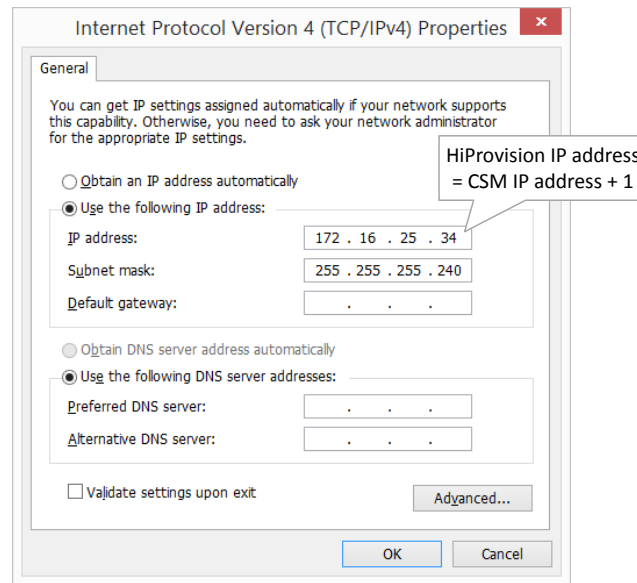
Internet Protocol Version 4 (TCP/IPv4) Properties

General

You can get IP settings assigned automatically if your network supports this capability. Otherwise, you need to ask your network administrator for the appropriate IP settings.

HiProvision IP address = CSM IP address + 1

Obtain an IP address automatically

Use the following IP address:

IP address: 172 . 16 . 25 . 34

Subnet mask: 255 . 255 . 255 . 240

Default gateway: . . .

Obtain DNS server address automatically

Use the following DNS server addresses:

Preferred DNS server: . . .

Alternative DNS server: . . .

Validate settings upon exit

Advanced...

OK

Cancel